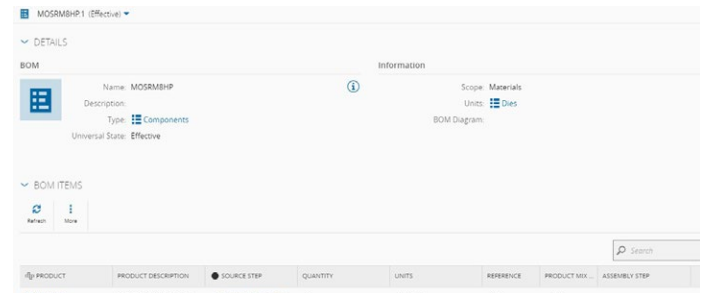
MOSRM8HP:1 (Effective)

DETAILS

BOM

Name: MOSRM8HP
Description:
Type: Components
Universal State: Effective

Information

Scope: Materials
Units: Dies
BOM Diagram:

BOM ITEMS

Refresh
More

Search

| PRODUCT | PRODUCT DESCRIPTION | SOURCE STEP | QUANTITY | UNITS | REFERENCE | PRODUCT MIX ... | ASSEMBLY STEP |
|---|---|---|---|---|---|---|---|